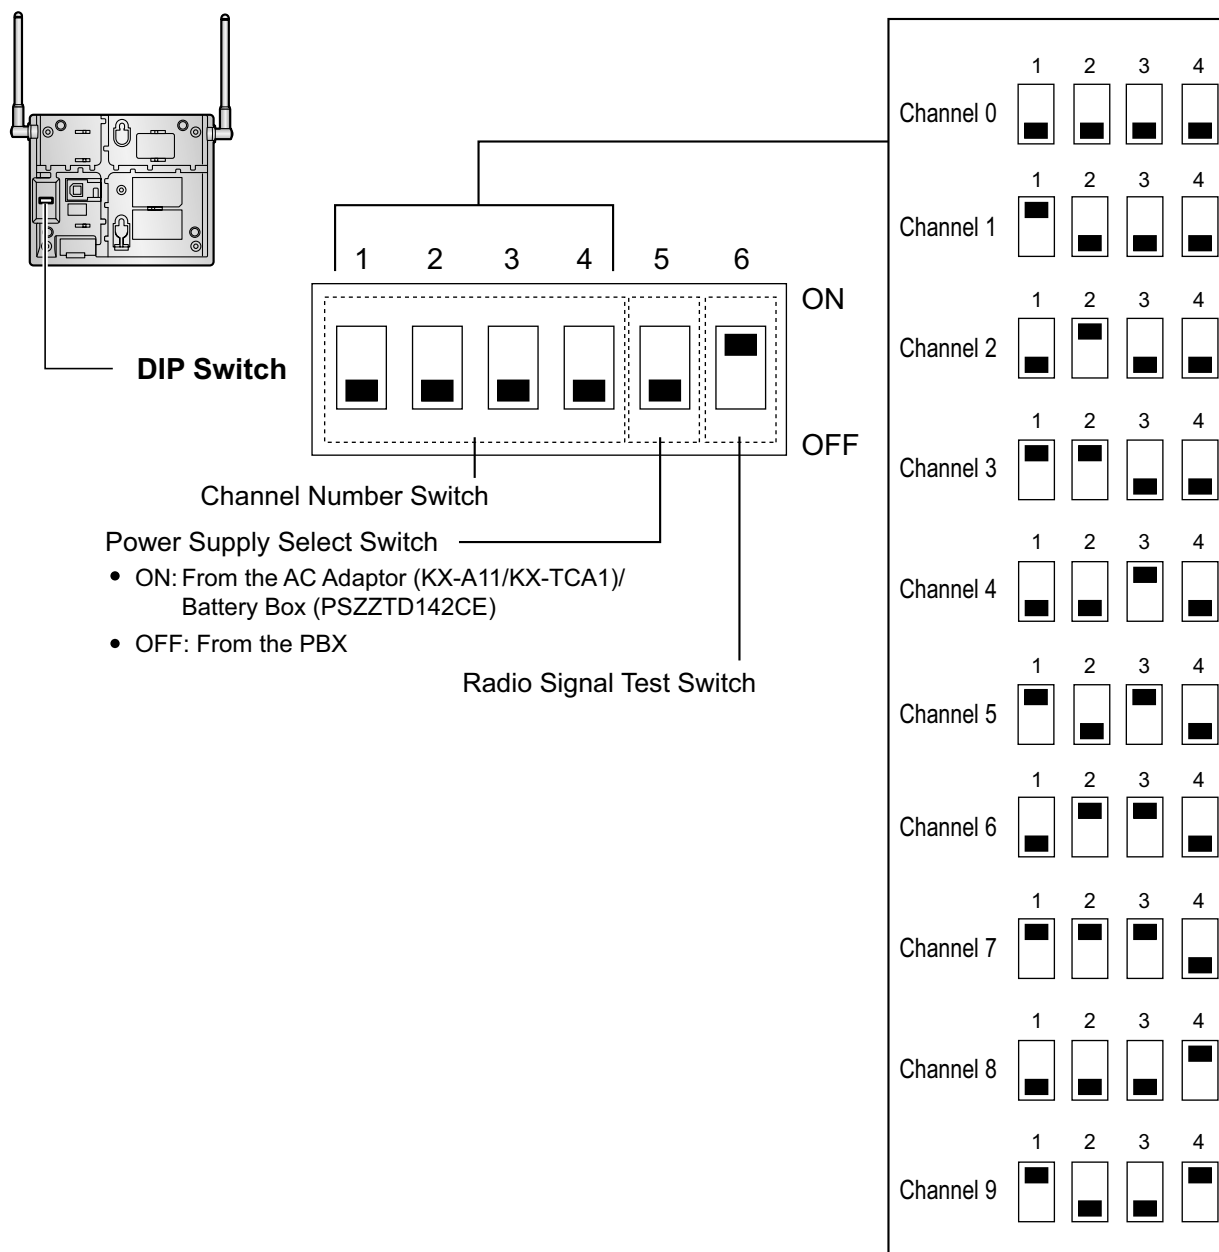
DIP Switch

1 2 3 4 5 6

ON

OFF

Channel Number Switch

Power Supply Select Switch

• ON: From the AC Adaptor (KX-A11/KX-TCA1)/ Battery Box (PSZZTD142CE)

• OFF: From the PBX

Radio Signal Test Switch

1 2 3 4
Channel 0

1 2 3 4
Channel 1

1 2 3 4
Channel 2

1 2 3 4
Channel 3

1 2 3 4
Channel 4

1 2 3 4
Channel 5

1 2 3 4
Channel 6

1 2 3 4
Channel 7

1 2 3 4
Channel 8

1 2 3 4
Channel 9